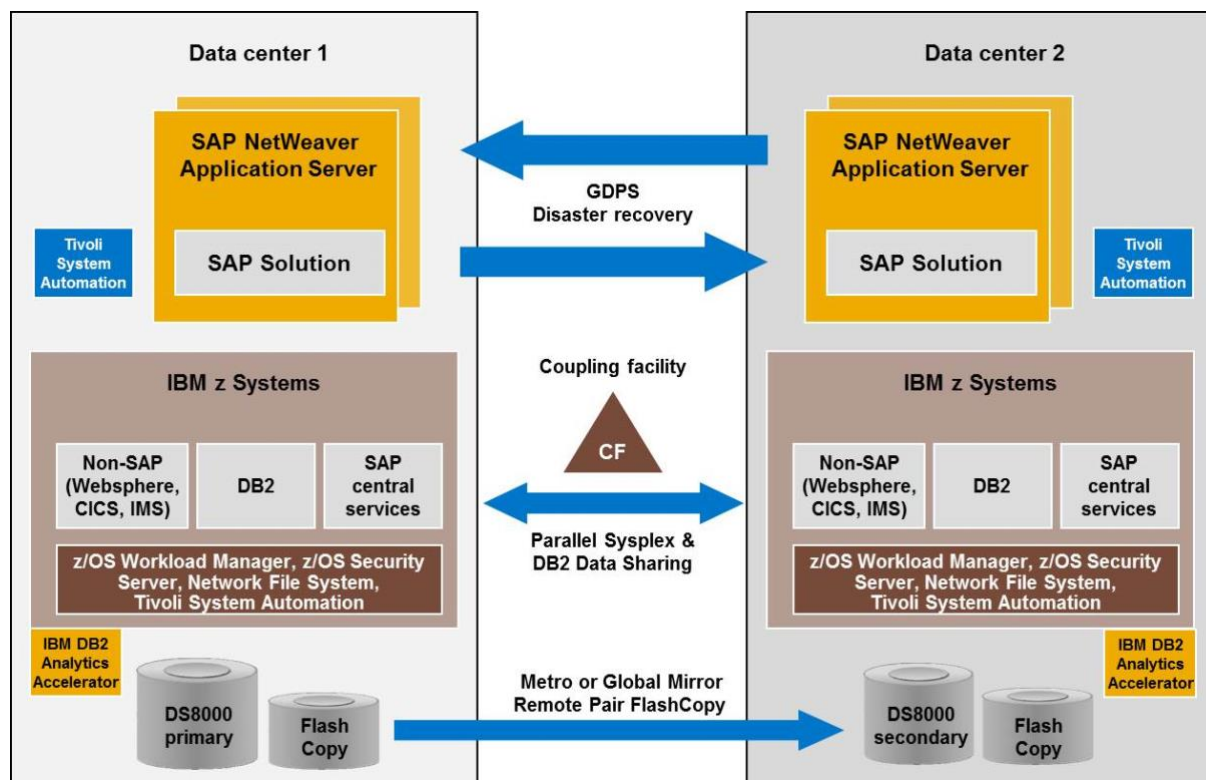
Data center 1

SAP NetWeaver Application Server

SAP Solution

Tivoli System Automation

IBM z Systems

Non-SAP (Websphere, CICS, IMS)

DB2

SAP central services

z/OS Workload Manager, z/OS Security Server, Network File System, Tivoli System Automation

IBM DB2 Analytics Accelerator

DS8000 primary

Flash Copy

GDPS Disaster recovery

Coupling facility

CF

Parallel Sysplex & DB2 Data Sharing

Metro or Global Mirror Remote Pair FlashCopy

Data center 2

SAP NetWeaver Application Server

SAP Solution

Tivoli System Automation

IBM z Systems

Non-SAP (Websphere, CICS, IMS)

DB2

SAP central services

z/OS Workload Manager, z/OS Security Server, Network File System, Tivoli System Automation

IBM DB2 Analytics Accelerator

DS8000 secondary

Flash Copy